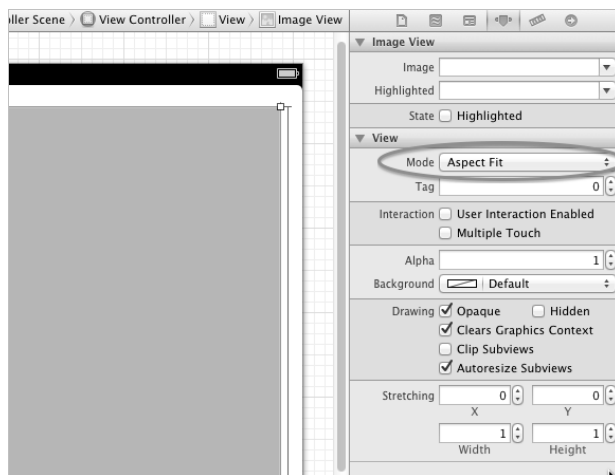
ller Scene 〉 View Controller 〉 View 〉 Image View

Image View
Image
Highlighted
State Highlighted

View
Mode Aspect Fit
Tag 0
Interaction User Interaction Enabled
Multiple Touch
Alpha 1
Background Default
Drawing Opaque Hidden
Clears Graphics Context
Clip Subviews
Autoresize Subviews
Stretching 0 0
X Y
1 1
Width Height